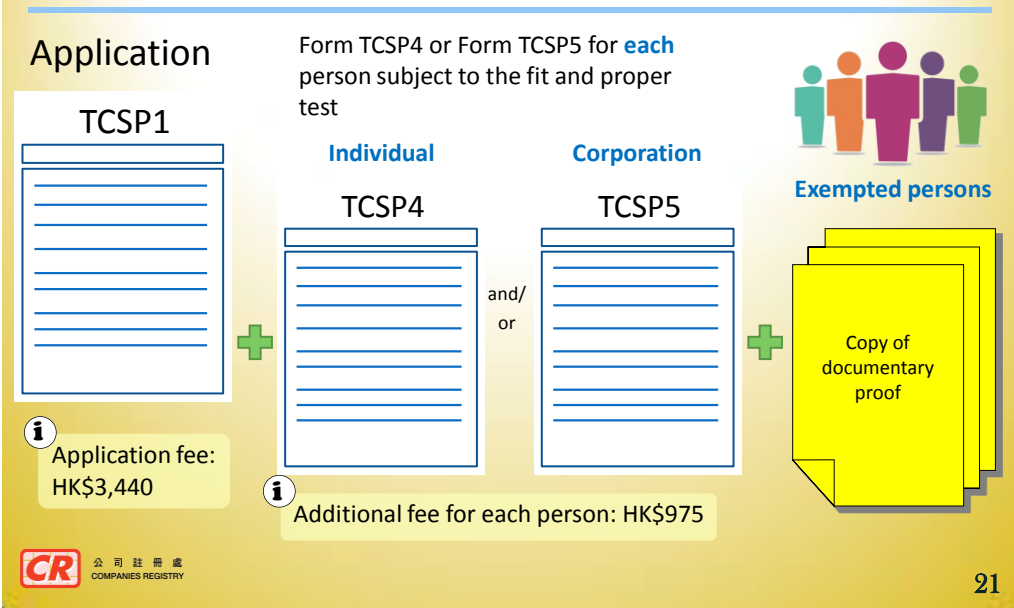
Application

Form TCSP4 or Form TCSP5 for each person subject to the fit and proper test

TCSP1

Individual

Corporation

TCSP4

and/ or

TCSP5

Exempted persons

Copy of documentary proof

i
Application fee: HK$3,440

i
Additional fee for each person: HK$975

CR 公司註冊處 COMPANIES REGISTRY

21